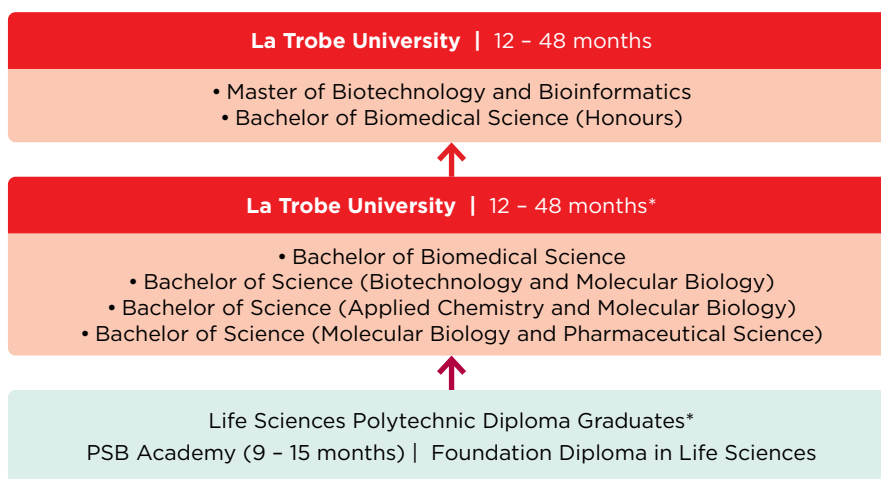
La Trobe University | 12 – 48 months

• Master of Biotechnology and Bioinformatics
• Bachelor of Biomedical Science (Honours)

La Trobe University | 12 – 48 months*

• Bachelor of Biomedical Science
• Bachelor of Science (Biotechnology and Molecular Biology)
• Bachelor of Science (Applied Chemistry and Molecular Biology)
• Bachelor of Science (Molecular Biology and Pharmaceutical Science)

Life Sciences Polytechnic Diploma Graduates*
PSB Academy (9 – 15 months) | Foundation Diploma in Life Sciences